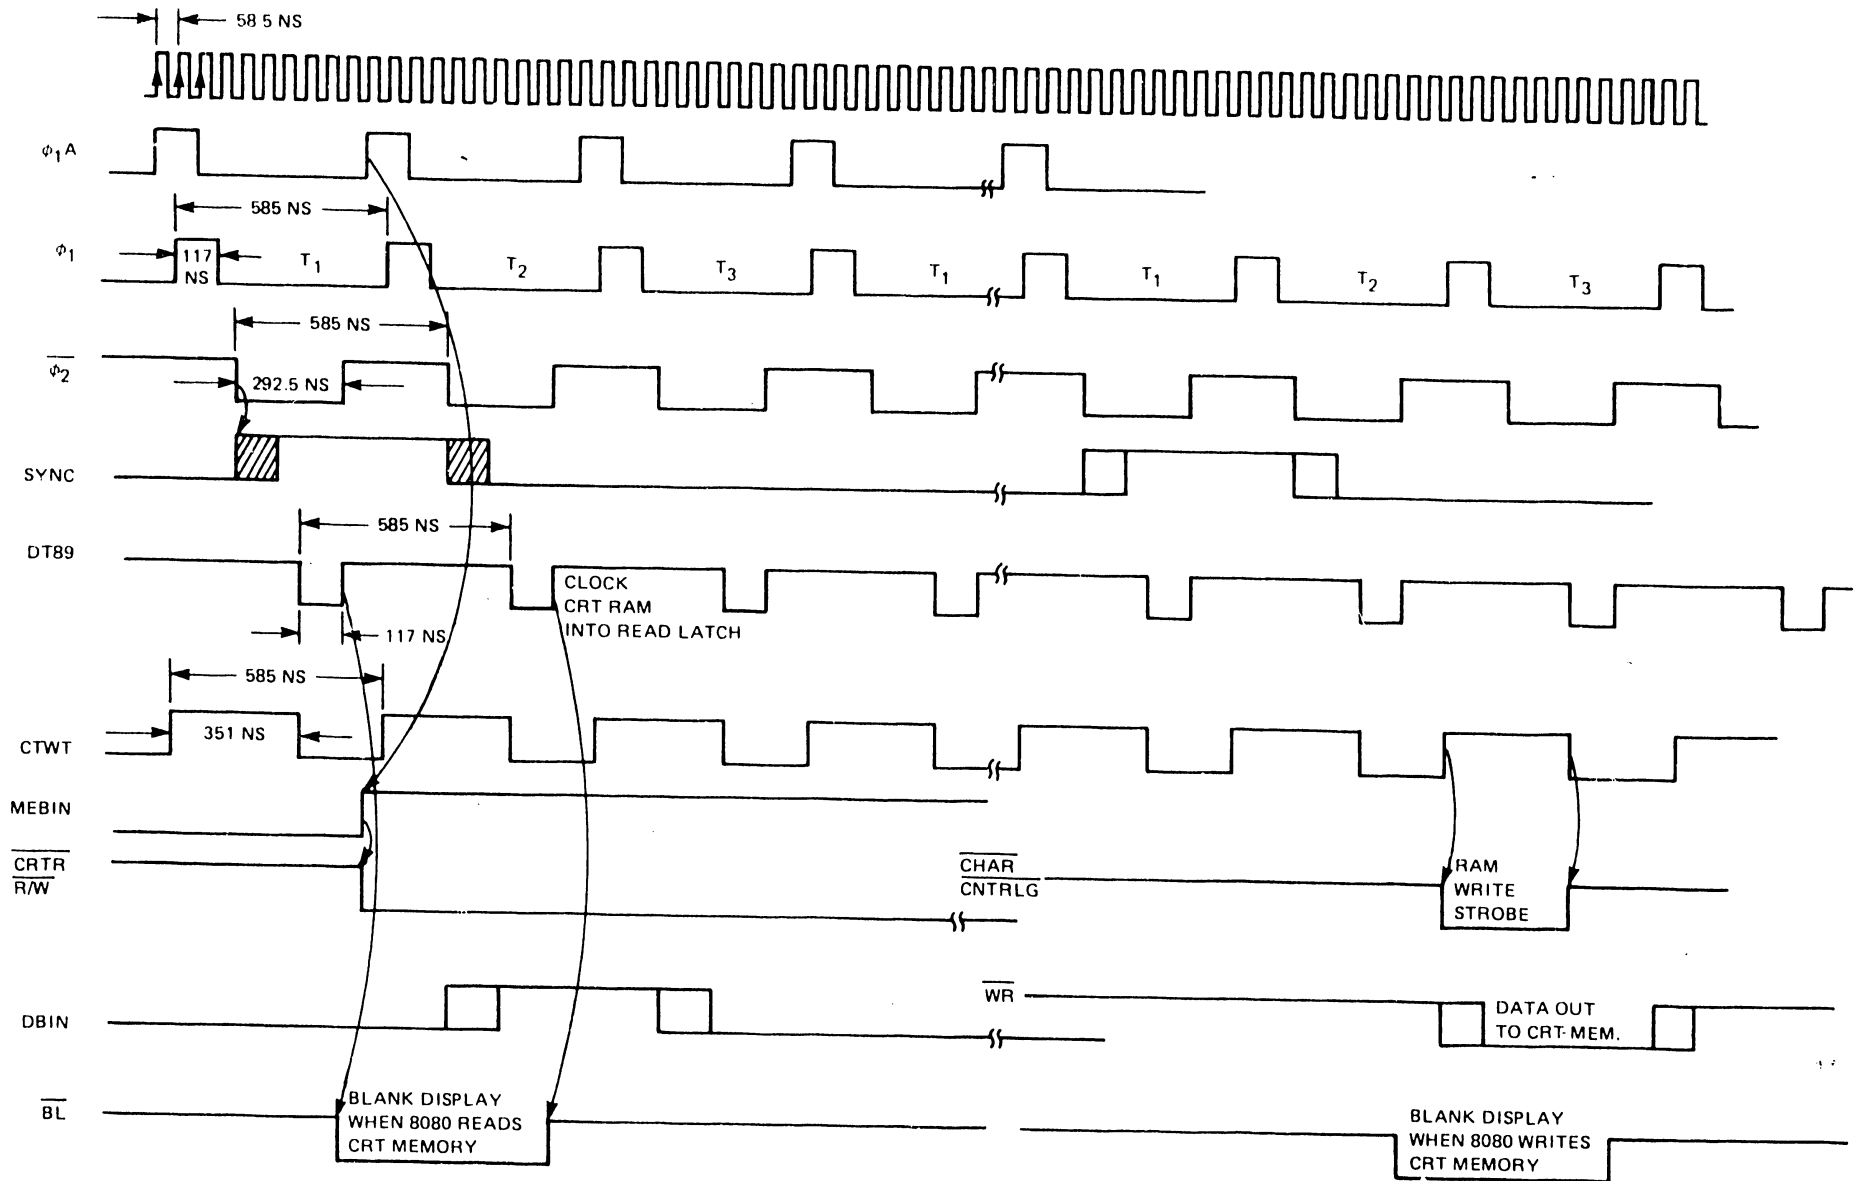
58 5 NS

$\phi_1A$

585 NS

$\phi_1$

117 NS

$T_1$ $T_2$ $T_3$ $T_1$ $T_1$ $T_2$ $T_3$

585 NS

$\overline{\phi_2}$

292.5 NS

SYNC

585 NS

DT89

CLOCK CRT RAM INTO READ LATCH

117 NS

585 NS

351 NS

CTWT

MEBIN

$\overline{CRTR}$ $\overline{R/W}$

$\overline{CHAR}$ $\overline{CNTRLG}$

RAM WRITE STROBE

$\overline{WR}$

DBIN

DATA OUT TO CRT-MEM.

$\overline{BL}$

BLANK DISPLAY WHEN 8080 READS CRT MEMORY

BLANK DISPLAY WHEN 8080 WRITES CRT MEMORY